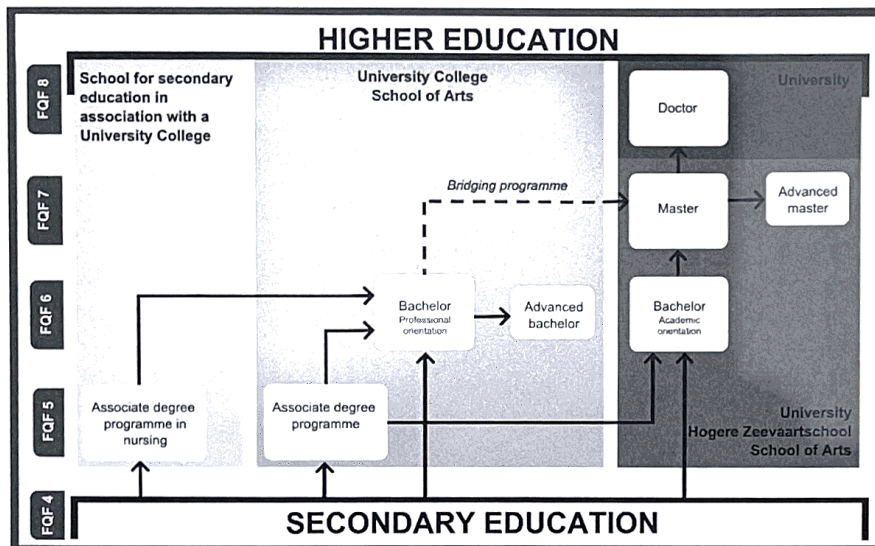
HIGHER EDUCATION

FQF 8

FQF 7

FQF 6

FQF 5

FQF 4

School for secondary education in association with a University College

University College School of Arts

University

Doctor

Bridging programme

Master

Advanced master

Bachelor
Professional orientation

Advanced bachelor

Bachelor
Academic orientation

Associate degree programme in nursing

Associate degree programme

University
Hogere Zeevaartschool
School of Arts

SECONDARY EDUCATION